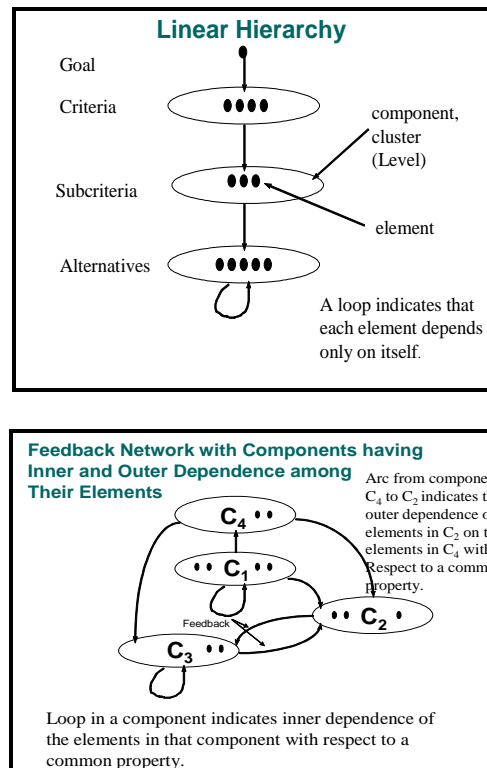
Linear Hierarchy

Goal

Criteria

Subcriteria

Alternatives

component, cluster (Level)

element

A loop indicates that each element depends only on itself.

Feedback Network with Components having Inner and Outer Dependence among Their Elements

Arc from compone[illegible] $C_4$ to $C_2$ indicates t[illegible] outer dependence o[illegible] elements in $C_2$ on t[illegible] elements in $C_4$ with Respect to a comm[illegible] property.

$C_4$

$C_1$

$C_2$

$C_3$

Feedback

Loop in a component indicates inner dependence of the elements in that component with respect to a common property.